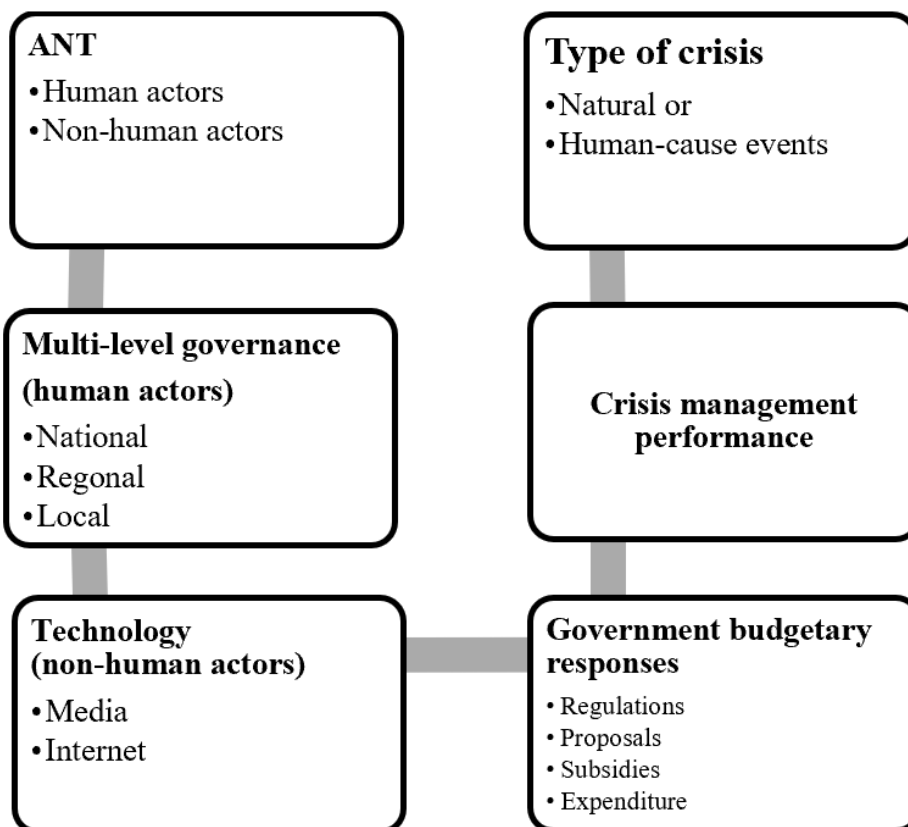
ANT
- Human actors
- Non-human actors

Type of crisis
- Natural or
- Human-cause events

Multi-level governance (human actors)
- National
- Regonal
- Local

Crisis management performance

Technology (non-human actors)
- Media
- Internet

Government budgetary responses
- Regulations
- Proposals
- Subsidies
- Expenditure